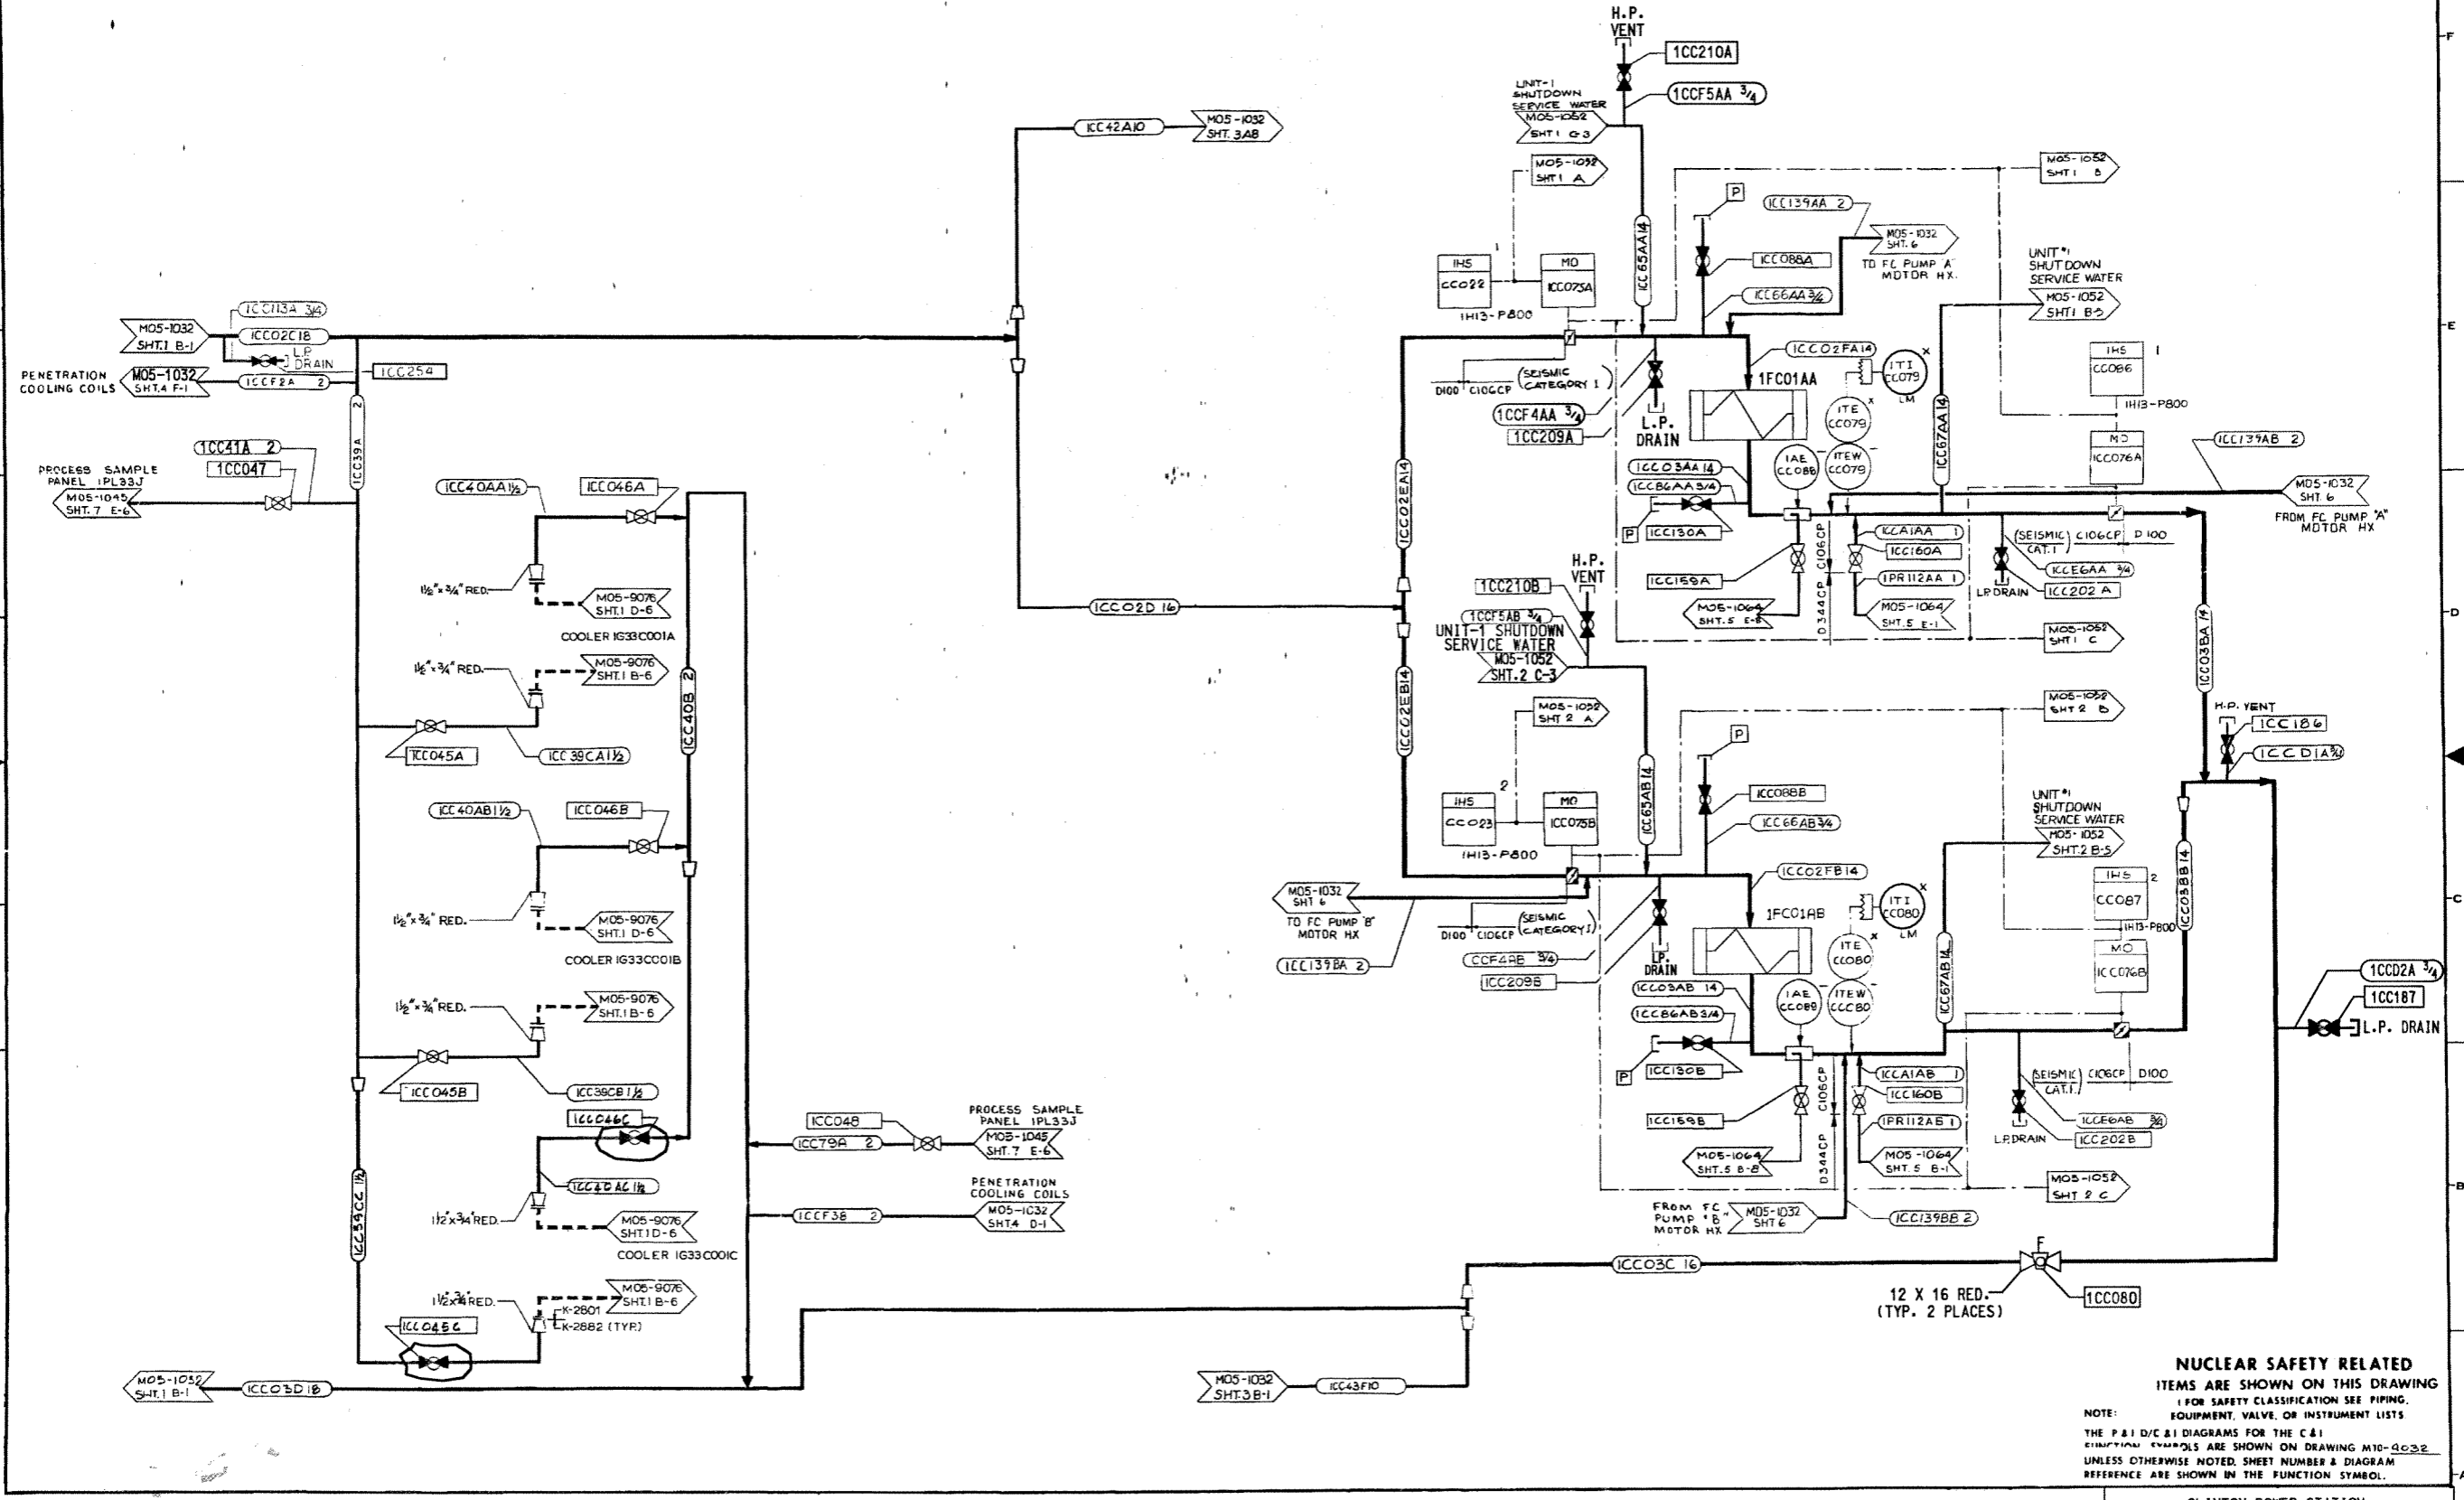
H.P. VENT
1CC210A
1CCF5AA 3/4
UNIT-1 SHUTDOWN SERVICE WATER
M05-1052 SHT 1 G-3
M05-1052 SHT 1 A
1CC65AA14
IHS CC022
MO 1CC075A
1H13-P800
1CC139AA 2
P
1CC088A
1CC66AA3/4
M05-1032 SHT. 6
TO FC PUMP A MOTOR HX
M05-1052 SHT 1 B
UNIT-1 SHUTDOWN SERVICE WATER
M05-1052 SHT 1 B-5
IHS CC086
1H13-P800
MO 1CC076A
1CC139AB 2
M05-1032 SHT. 6
FROM FC PUMP "A" MOTOR HX
1CC42A10
M05-1032 SHT. 3A8
1CC113A 3/4
M05-1032 SHT.1 B-1
1CC02C18
L.P. DRAIN
PENETRATION COOLING COILS
M05-1032 SHT.4 F-1
1CCF2A 2
1CC254
1CC39A 2
1CC41A 2
1CC047
PROCESS SAMPLE PANEL 1PL33J
M05-1045 SHT. 7 E-6
1CC40AA1½
1CC046A
1½"x¾" RED.
M05-9076 SHT.1 D-6
COOLER 1G33C001A
1½"x¾" RED.
M05-9076 SHT.1 B-6
1CC40B 2
1CC045A
1CC39CA1½
1CC40AB1½
1CC046B
1½"x¾" RED.
M05-9076 SHT.1 D-6
COOLER 1G33C001B
1½"x¾" RED.
M05-9076 SHT.1 B-6
1CC045B
1CC39CB1½
1CC046C
1CC048
1CC79A 2
PROCESS SAMPLE PANEL 1PL33J
M05-1045 SHT. 7 E-6
1CC40AC1½
1½"x¾" RED.
M05-9076 SHT.1 D-6
COOLER 1G33C001C
1CCF38 2
PENETRATION COOLING COILS
M05-1032 SHT4 D-1
1CC39CC1½
1½"x¾" RED.
M05-9076 SHT.1 B-6
K-2801
K-2882 (TYP.)
1CC045C
M05-1032 SHT.1 B-1
1CC03D18
1CC02D 16
1CC02EA14
1CC02EB14
D100 C106CP (SEISMIC CATEGORY 1)
1CCF4AA 3/4
1CC209A
L.P. DRAIN
1FC01AA
1CC02FA14
1TI CC079
1TE CC079
1AE CC086
1TEW CC079
LM
1CC03AA14
1CC86AA3/4
P 1CC130A
1CC159A
M05-1064 SHT.5 E-8
D344CP
C106CP
1CCA1AA 1
1CC160A
1PR112AA 1
M05-1064 SHT.5 E-1
(SEISMIC CAT. I) C106CP D100
1CCE6AA 3/4
LP DRAIN
1CC202A
M05-1052 SHT 1 C
1CC67AA14
1CC03BA14
1CC210B
H.P. VENT
1CCF5AB 3/4
UNIT-1 SHUTDOWN SERVICE WATER
M05-1052 SHT.2 C-3
M05-1052 SHT 2 A
2
IHS CC023
MO 1CC075B
1H13-P800
1CC65AB14
P
1CC088B
1CC66AB3/4
M05-1032 SHT 6
TO FC PUMP "B" MOTOR HX
D100 C106CP (SEISMIC CATEGORY I)
1CCF4AB 3/4
1CC209B
1CC139BA 2
L.P. DRAIN
1CC02FB14
1FC01AB
1TI CC080
1TE CC080
1AE CC089
1TEW CC080
LM
1CC03AB 14
1CC86AB3/4
P 1CC130B
1CC159B
M05-1064 SHT.5 B-8
D344CP
C106CP
1CCA1AB 1
1CC160B
1PR112AB 1
M05-1064 SHT.5 B-1
FROM FC PUMP "B" MOTOR HX
M05-1032 SHT 6
1CC139BB 2
M05-1052 SHT 2 B
UNIT-1 SHUTDOWN SERVICE WATER
M05-1052 SHT.2 B-5
IHS CC087
2
1H13-P800
MO 1CC076B
1CC67AB14
1CC03BB14
(SEISMIC CAT. I) C106CP D100
1CCE6AB 3/4
LP DRAIN
1CC202B
M05-1052 SHT 2 C
H.P. VENT
1CC186
1CCD1A3/4
1CCD2A 3/4
1CC187
L.P. DRAIN
1CC03C 16
F
12 X 16 RED. (TYP. 2 PLACES)
1CC080
M05-1032 SHT.3B-1
1CC43F10
NUCLEAR SAFETY RELATED ITEMS ARE SHOWN ON THIS DRAWING
NOTE:
1 FOR SAFETY CLASSIFICATION SEE PIPING, EQUIPMENT, VALVE, OR INSTRUMENT LISTS
THE P&I D/C&I DIAGRAMS FOR THE C&I FUNCTION SYMBOLS ARE SHOWN ON DRAWING M10-9032 UNLESS OTHERWISE NOTED, SHEET NUMBER & DIAGRAM REFERENCE ARE SHOWN IN THE FUNCTION SYMBOL.
F
E
D
C
B